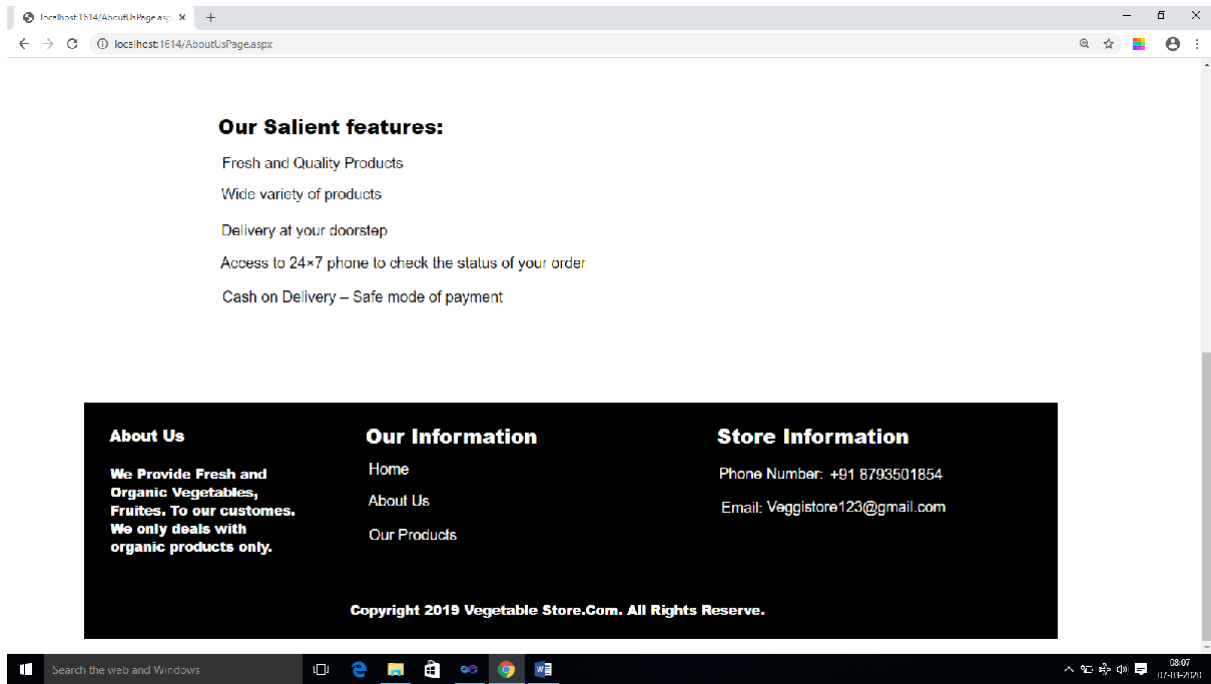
localhost:1614/AboutUsPage.asp ×  +

localhost:1614/AboutUsPage.aspx

Our Salient features:

Fresh and Quality Products

Wide variety of products

Delivery at your doorstep

Access to 24×7 phone to check the status of your order

Cash on Delivery – Safe mode of payment

About Us

We Provide Fresh and Organic Vegetables, Fruites. To our customes. We only deals with organic products only.

Our Information

Home

About Us

Our Products

Store Information

Phone Number: +91 8793501854

Email: Veggistore123@gmail.com

Copyright 2019 Vegetable Store.Com. All Rights Reserve.

Search the web and Windows

08:07
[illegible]